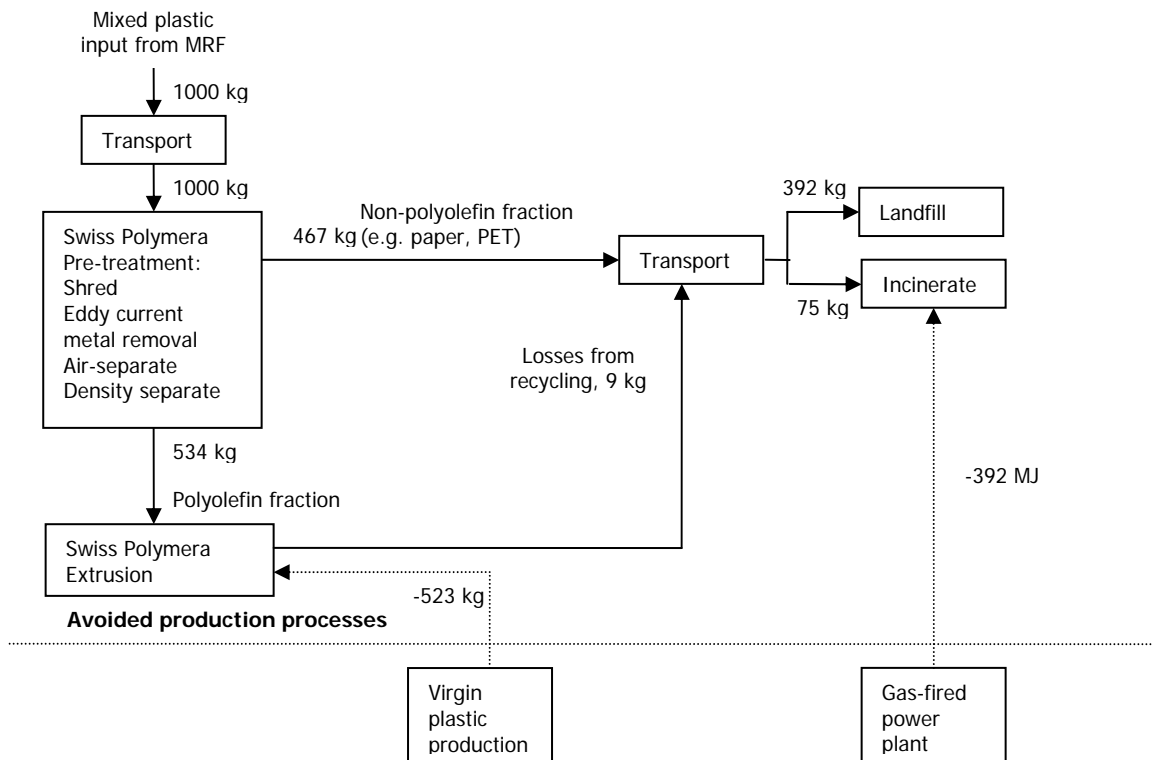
Mixed plastic input from MRF

1000 kg

Transport

1000 kg

Swiss Polymera Pre-treatment: Shred Eddy current metal removal Air-separate Density separate

Non-polyolefin fraction
467 kg (e.g. paper, PET)

Transport

392 kg

Landfill

Incinerate

75 kg

Losses from recycling, 9 kg

534 kg

Polyolefin fraction

-392 MJ

Swiss Polymera Extrusion

-523 kg

Avoided production processes

Virgin plastic production

Gas-fired power plant